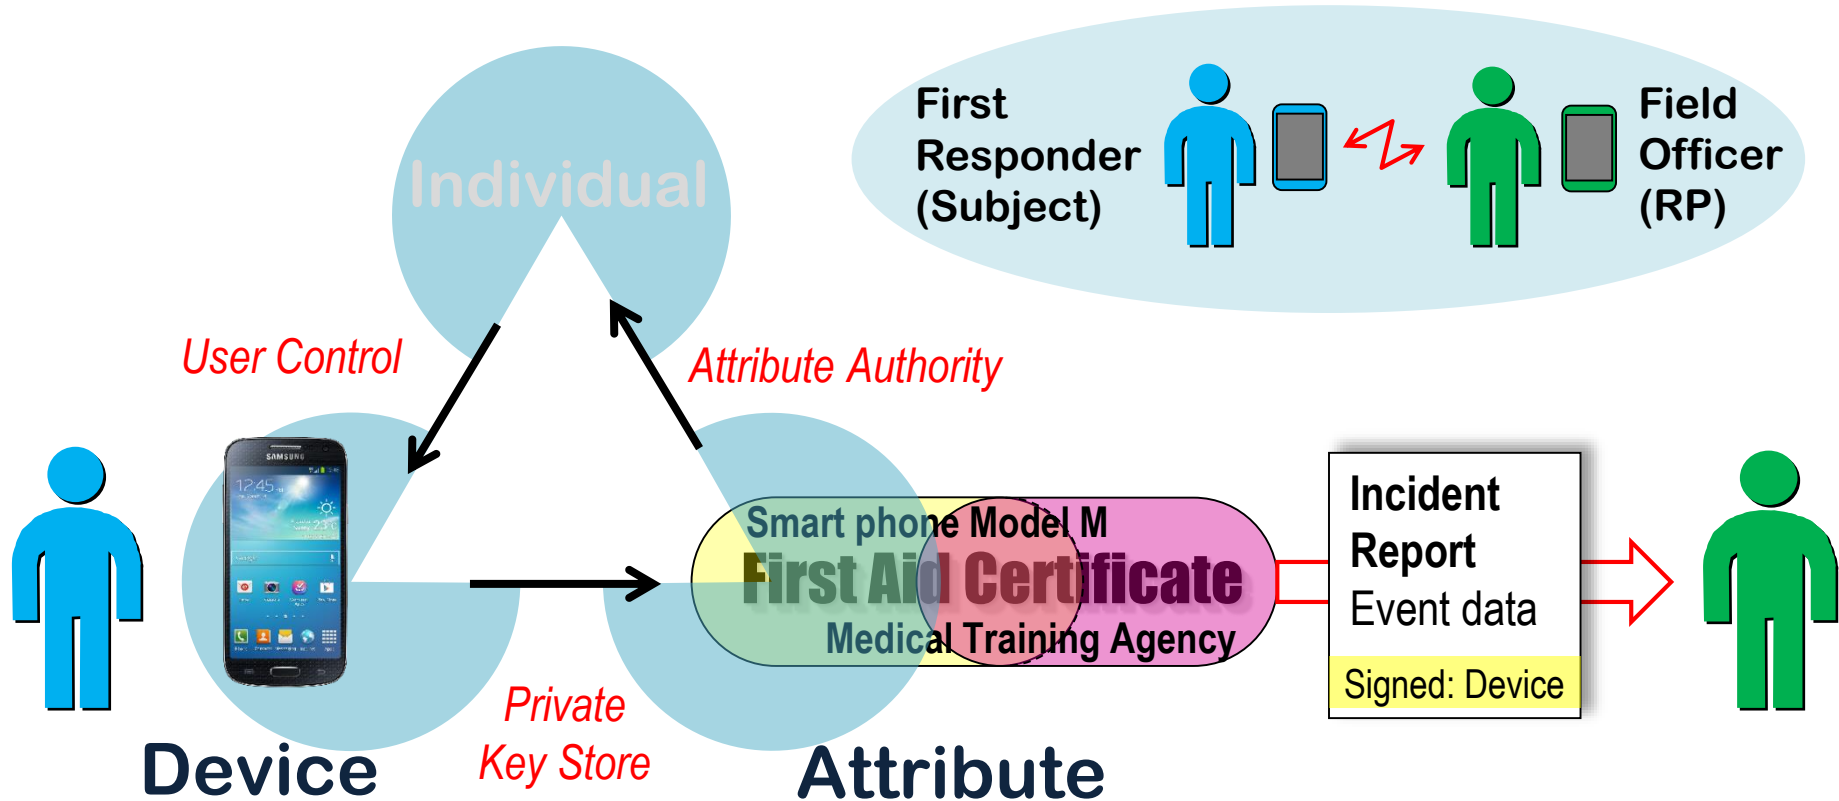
First Responder (Subject)

Field Officer (RP)

Individual

User Control

Attribute Authority

SAMSUNG

12:45

Smart phone Model M

First Aid Certificate

Medical Training Agency

Incident Report

Event data

Signed: Device

Device

Private Key Store

Attribute